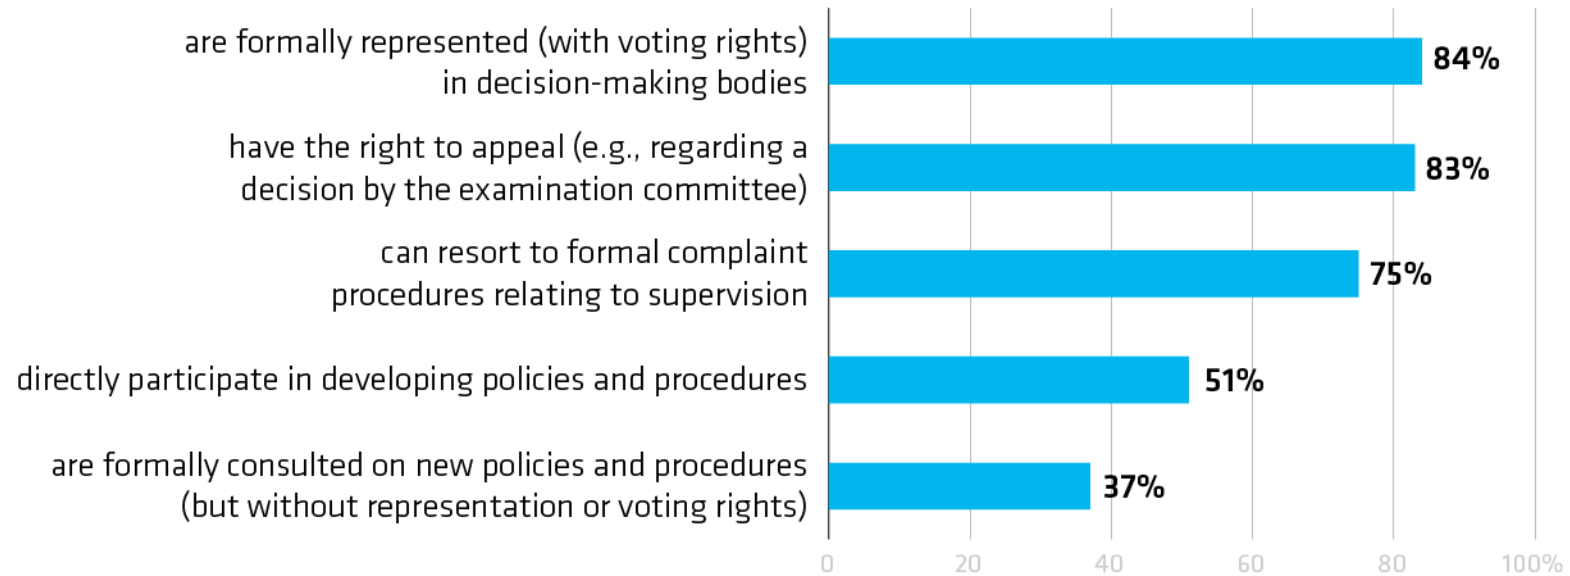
are formally represented (with voting rights) in decision-making bodies

84%

have the right to appeal (e.g., regarding a decision by the examination committee)

83%

can resort to formal complaint procedures relating to supervision

75%

directly participate in developing policies and procedures

51%

are formally consulted on new policies and procedures (but without representation or voting rights)

37%

0 20 40 60 80 100%